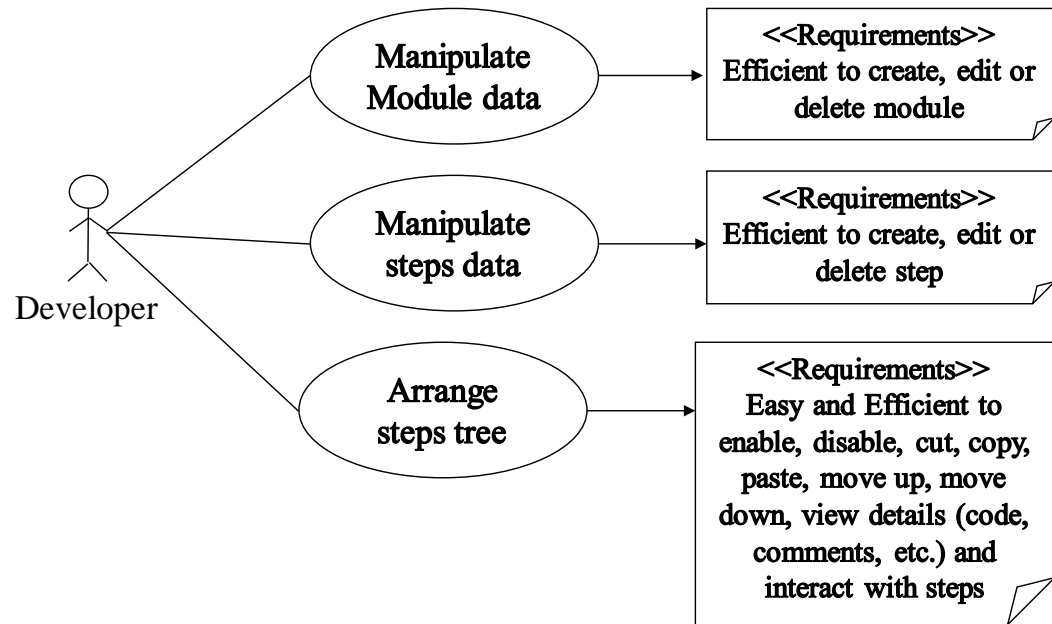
Developer

Manipulate Module data

<<Requirements>>
Efficient to create, edit or delete module

Manipulate steps data

<<Requirements>>
Efficient to create, edit or delete step

Arrange steps tree

<<Requirements>>
Easy and Efficient to enable, disable, cut, copy, paste, move up, move down, view details (code, comments, etc.) and interact with steps